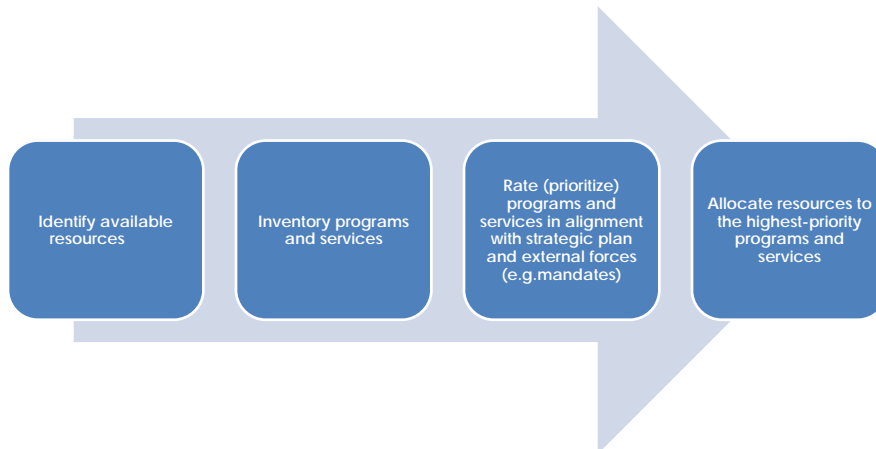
Identify available resources

Inventory programs and services

Rate (prioritize) programs and services in alignment with strategic plan and external forces (e.g.mandates)

Allocate resources to the highest-priority programs and services